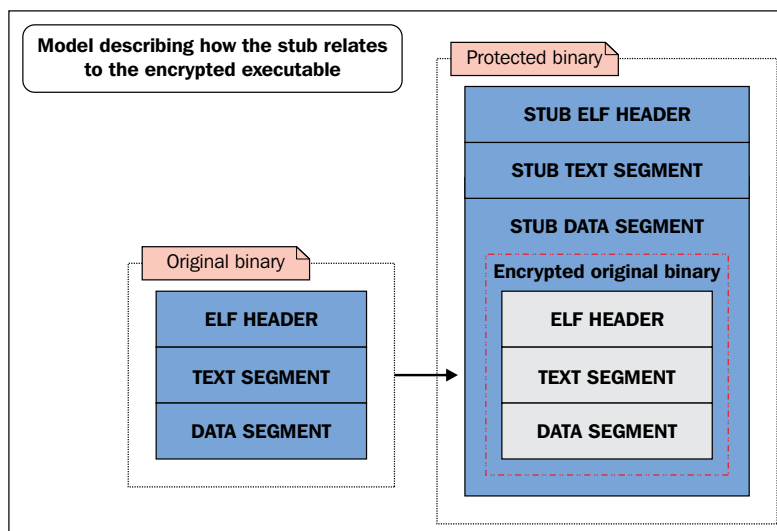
Model describing how the stub relates to the encrypted executable

Protected binary

STUB ELF HEADER

STUB TEXT SEGMENT

STUB DATA SEGMENT

Encrypted original binary

ELF HEADER

TEXT SEGMENT

DATA SEGMENT

Original binary

ELF HEADER

TEXT SEGMENT

DATA SEGMENT